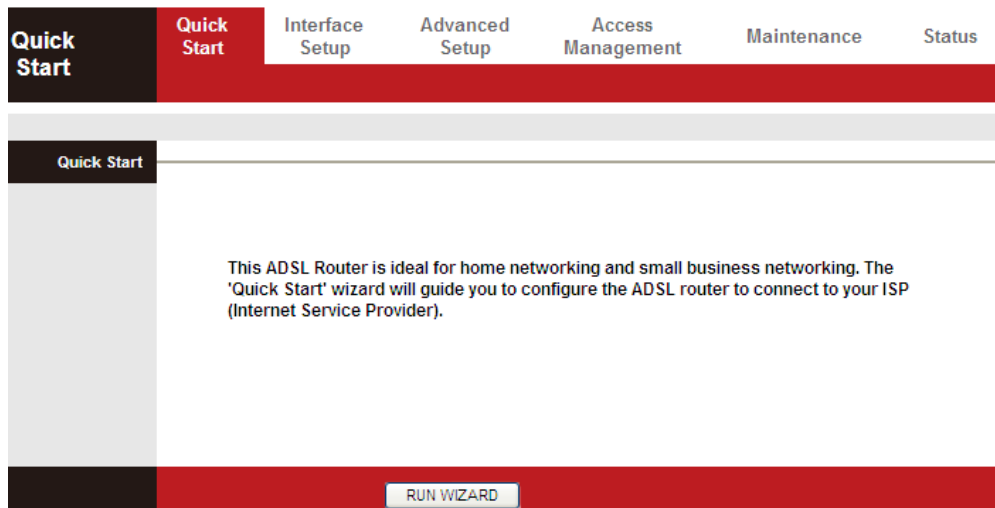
Quick Start

Quick Start | Interface Setup | Advanced Setup | Access Management | Maintenance | Status

Quick Start

This ADSL Router is ideal for home networking and small business networking. The 'Quick Start' wizard will guide you to configure the ADSL router to connect to your ISP (Internet Service Provider).

RUN WIZARD